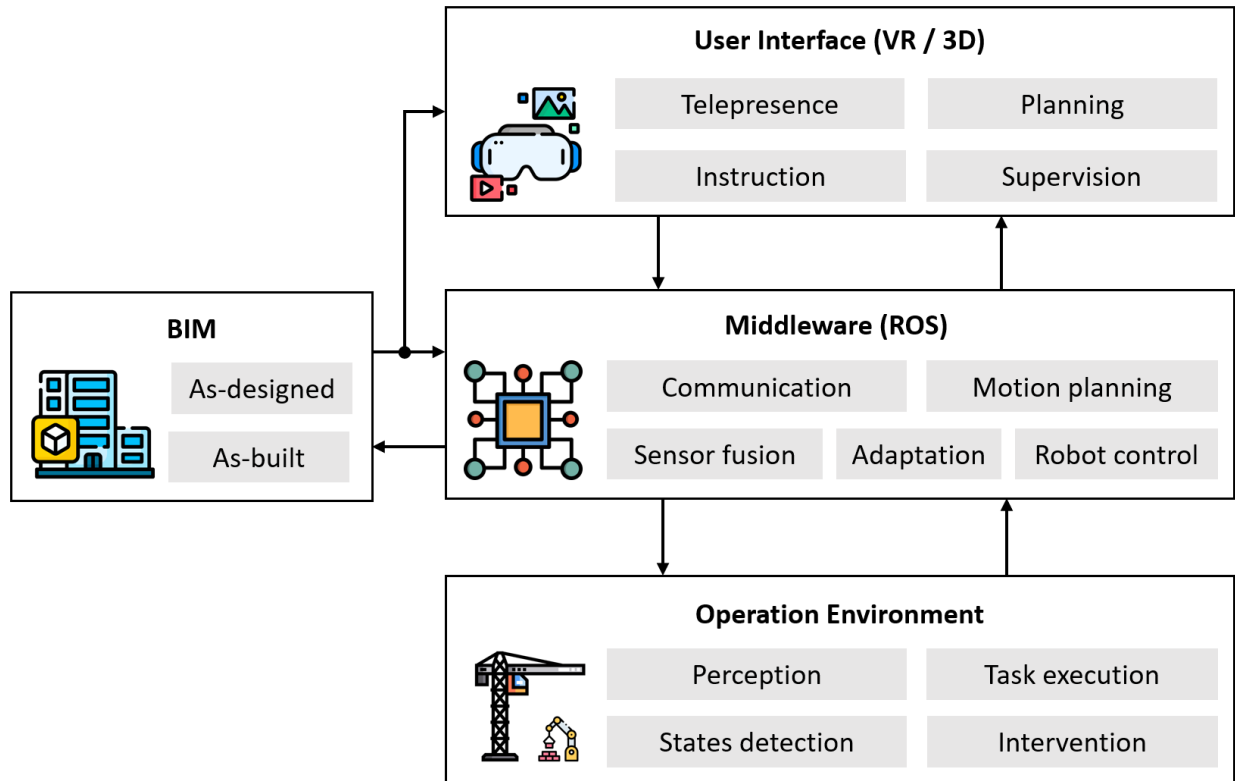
User Interface (VR / 3D)

Telepresence

Planning

Instruction

Supervision

BIM

As-designed

As-built

Middleware (ROS)

Communication

Motion planning

Sensor fusion

Adaptation

Robot control

Operation Environment

Perception

Task execution

States detection

Intervention